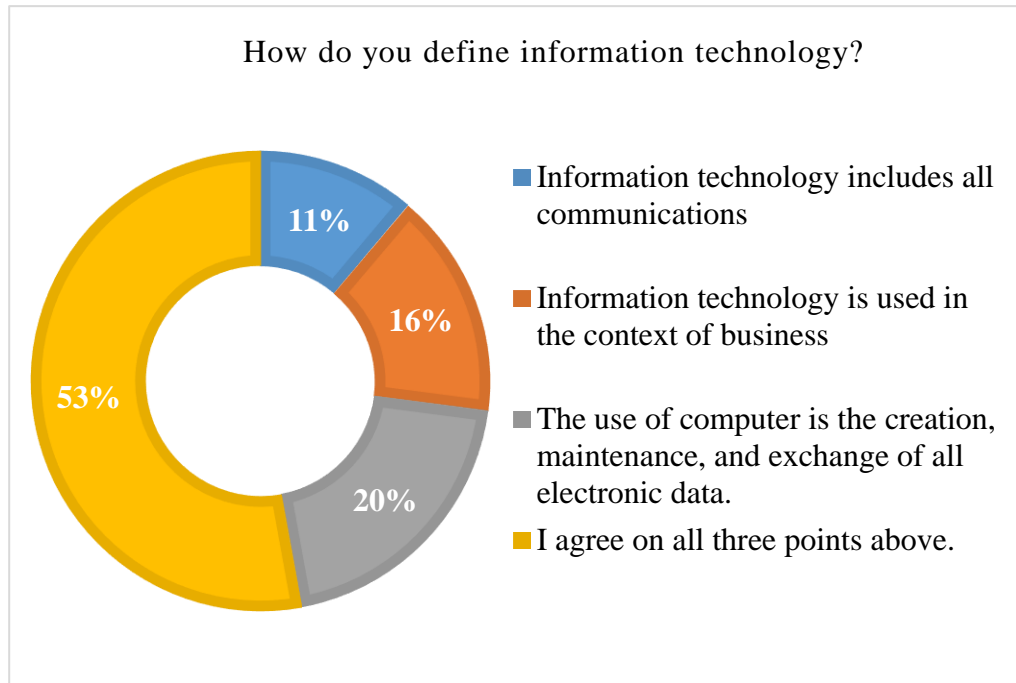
How do you define information technology?

11%

16%

53%

20%

Information technology includes all communications

Information technology is used in the context of business

The use of computer is the creation, maintenance, and exchange of all electronic data.

I agree on all three points above.